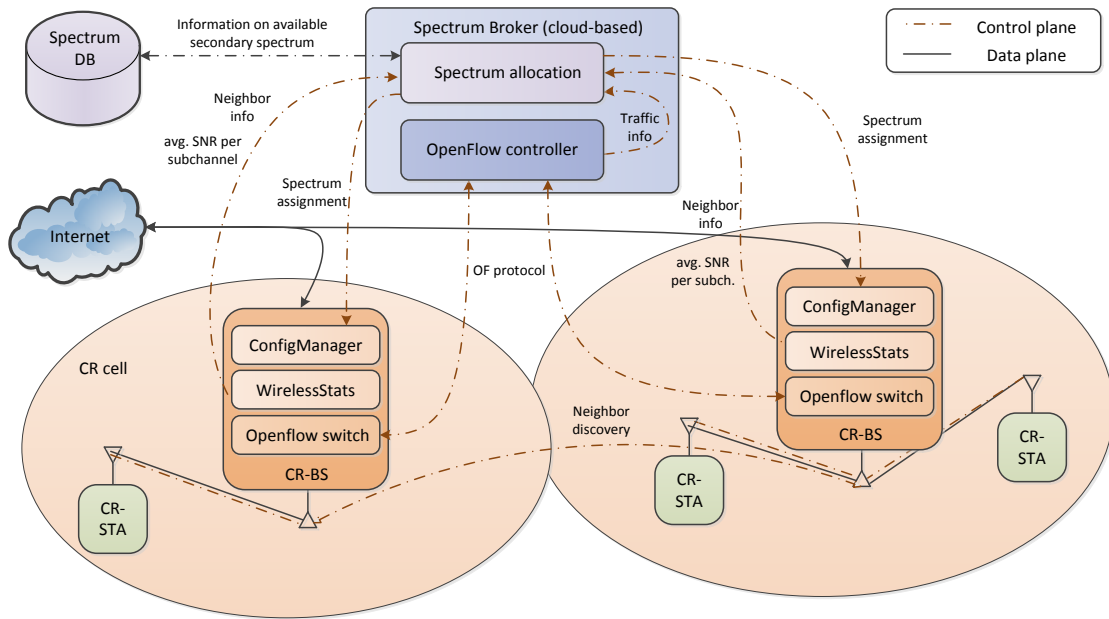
Spectrum DB

Information on available secondary spectrum

Spectrum Broker (cloud-based)

Spectrum allocation

OpenFlow controller

Traffic info

Control plane

Data plane

Neighbor info

avg. SNR per subchannel

Spectrum assignment

Spectrum assignment

Internet

Neighbor info

avg. SNR per subch.

OF protocol

ConfigManager

WirelessStats

Openflow switch

CR-BS

CR cell

CR-STA

Neighbor discovery

ConfigManager

WirelessStats

Openflow switch

CR-BS

CR-STA

CR-STA